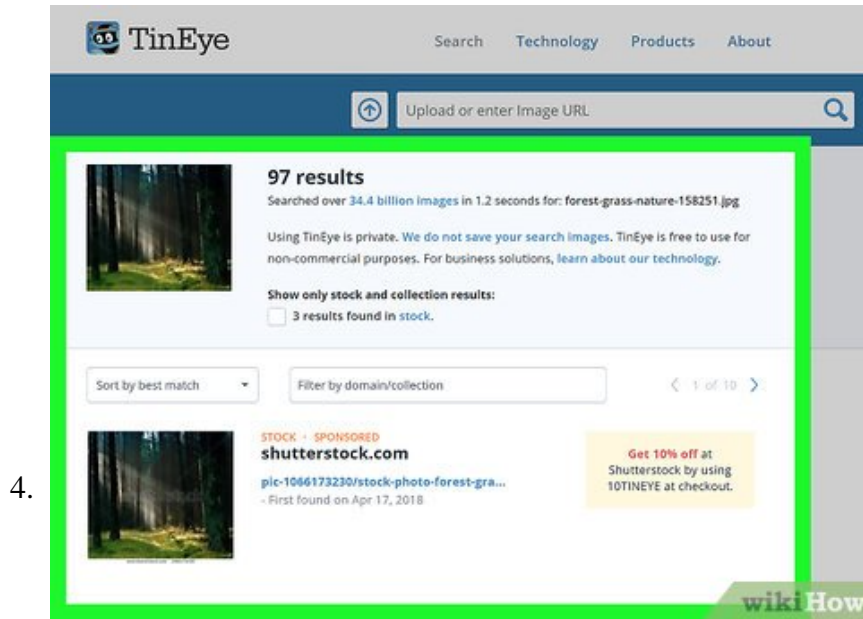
TinEye

Search Technology Products About

Upload or enter Image URL

97 results

Searched over 34.4 billion images in 1.2 seconds for: forest-grass-nature-158251.jpg

Using TinEye is private. We do not save your search images. TinEye is free to use for non-commercial purposes. For business solutions, learn about our technology.

Show only stock and collection results:

3 results found in stock.

Sort by best match

Filter by domain/collection

1 of 10

4.

STOCK · SPONSORED

shutterstock.com

pic-1066173230/stock-photo-forest-gra...

- First found on Apr 17, 2018

Get 10% off at Shutterstock by using 10TINEYE at checkout.

wikiHow